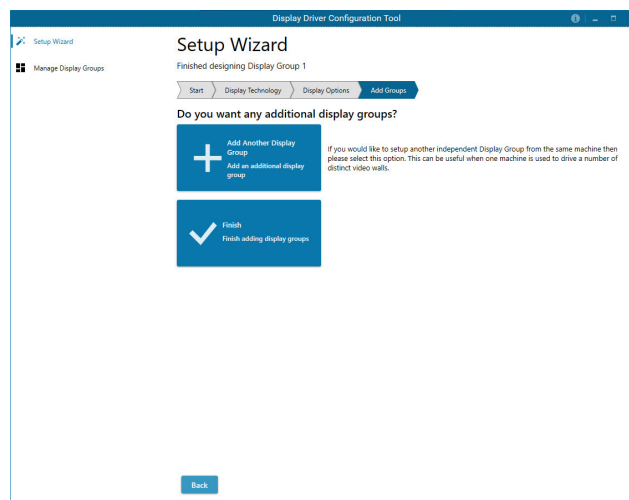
Display Driver Configuration Tool

Setup Wizard

Manage Display Groups

Setup Wizard

Finished designing Display Group 1

Start
Display Technology
Display Options
Add Groups

Do you want any additional display groups?

Add Another Display Group
Add an additional display group

If you would like to setup another independent Display Group from the same machine then please select this option. This can be useful when one machine is used to drive a number of distinct video walls.

Finish
Finish adding display groups

Back